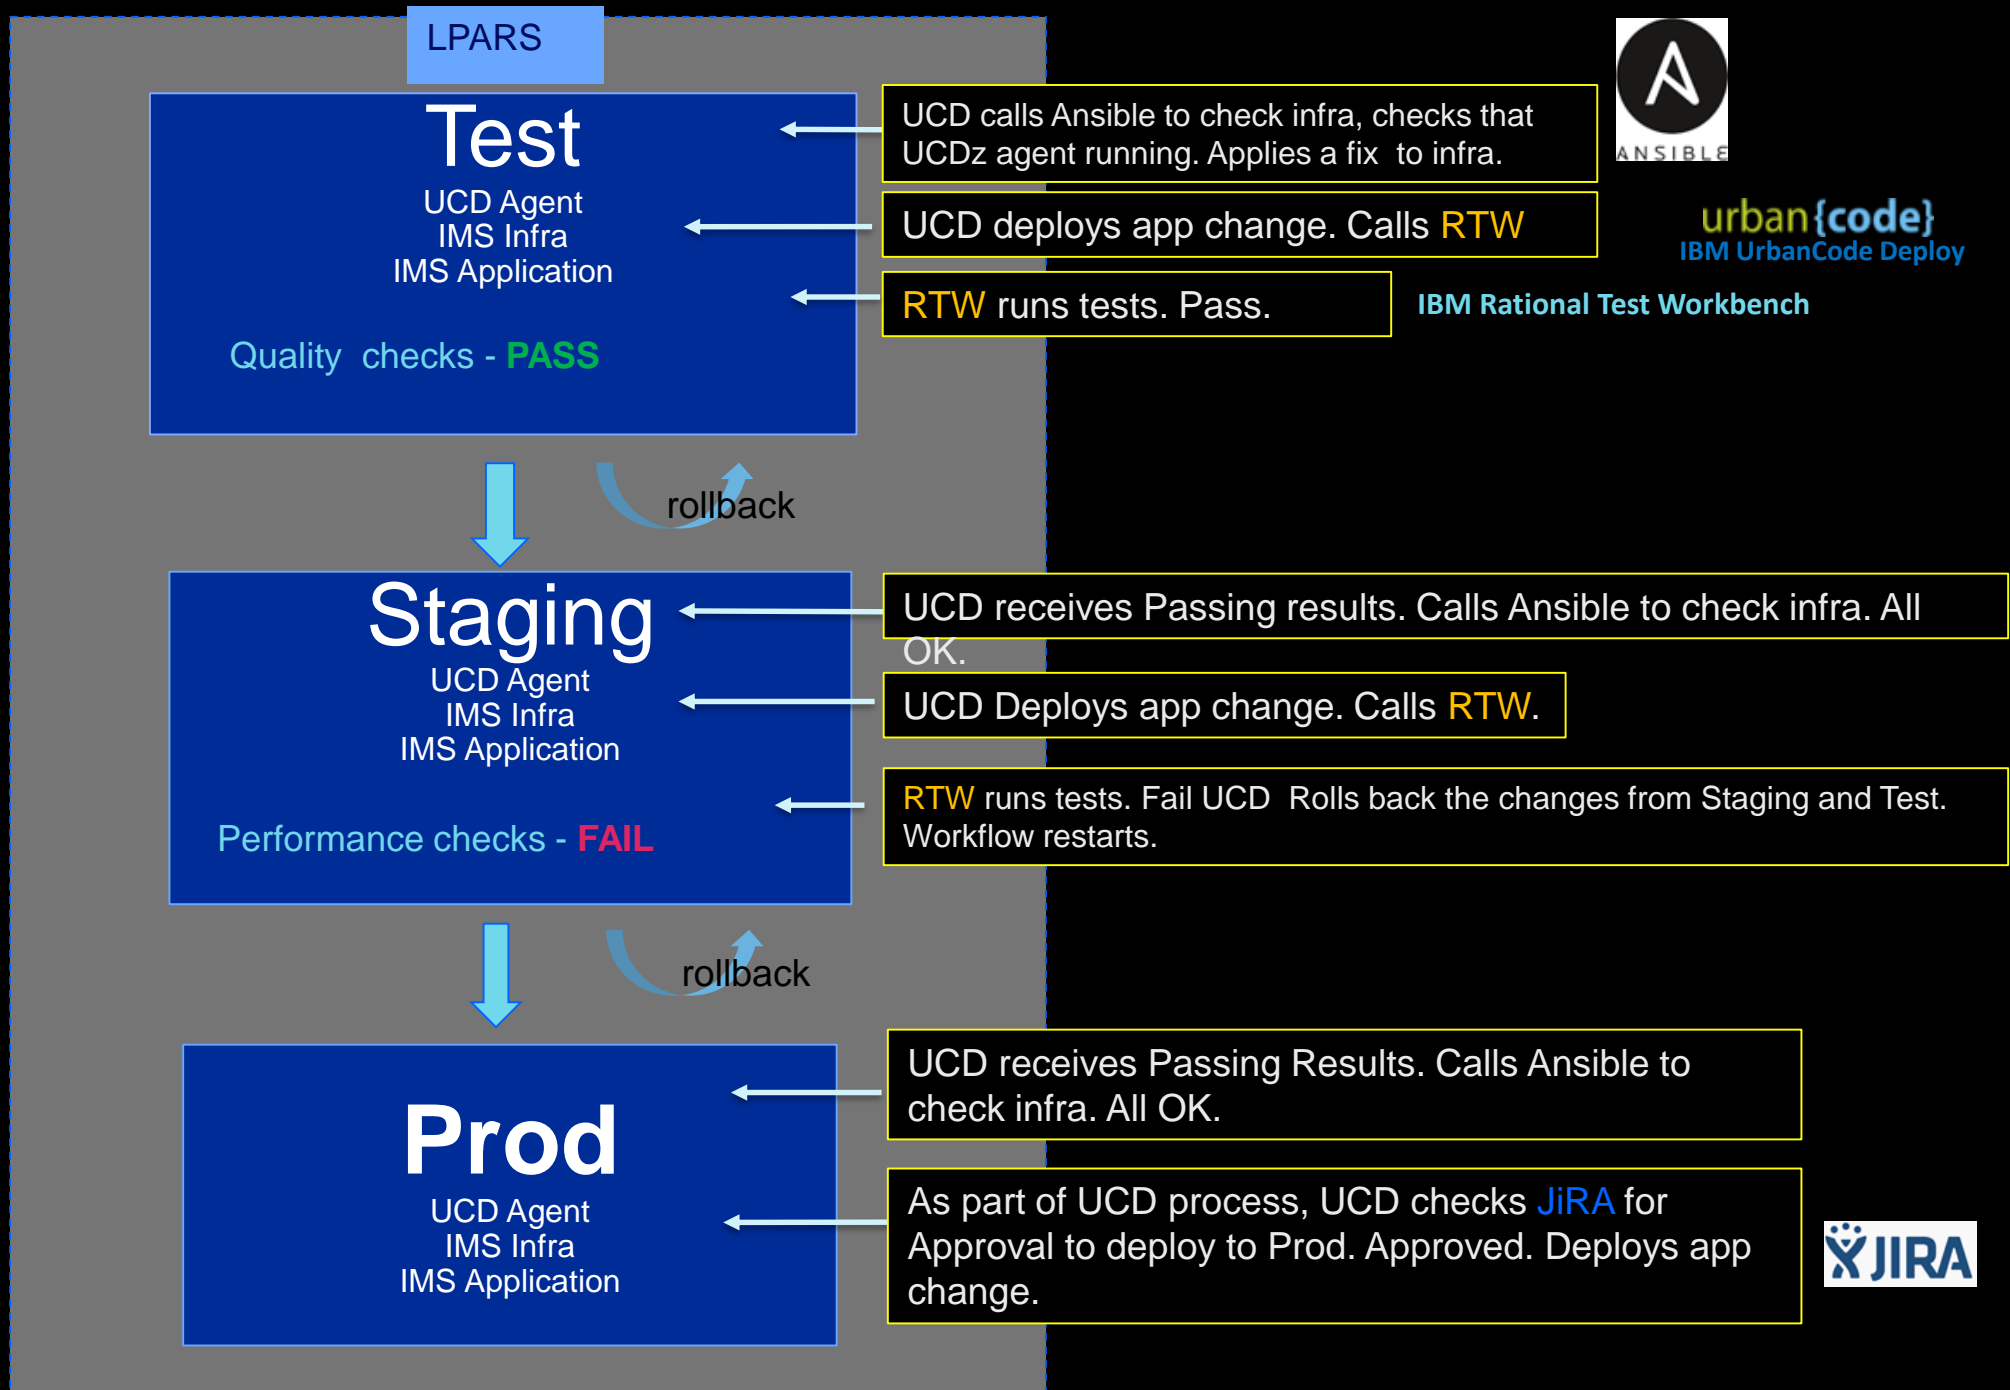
LPARS

Test
UCD Agent
IMS Infra
IMS Application

Quality checks - PASS

UCD calls Ansible to check infra, checks that UCDz agent running. Applies a fix to infra.

ANSIBLE

UCD deploys app change. Calls RTW

urban{code}
IBM UrbanCode Deploy

RTW runs tests. Pass.

IBM Rational Test Workbench

rollback

Staging
UCD Agent
IMS Infra
IMS Application

Performance checks - FAIL

UCD receives Passing results. Calls Ansible to check infra. All OK.

UCD Deploys app change. Calls RTW.

RTW runs tests. Fail UCD Rolls back the changes from Staging and Test. Workflow restarts.

rollback

Prod
UCD Agent
IMS Infra
IMS Application

UCD receives Passing Results. Calls Ansible to check infra. All OK.

As part of UCD process, UCD checks JiRA for Approval to deploy to Prod. Approved. Deploys app change.

JIRA